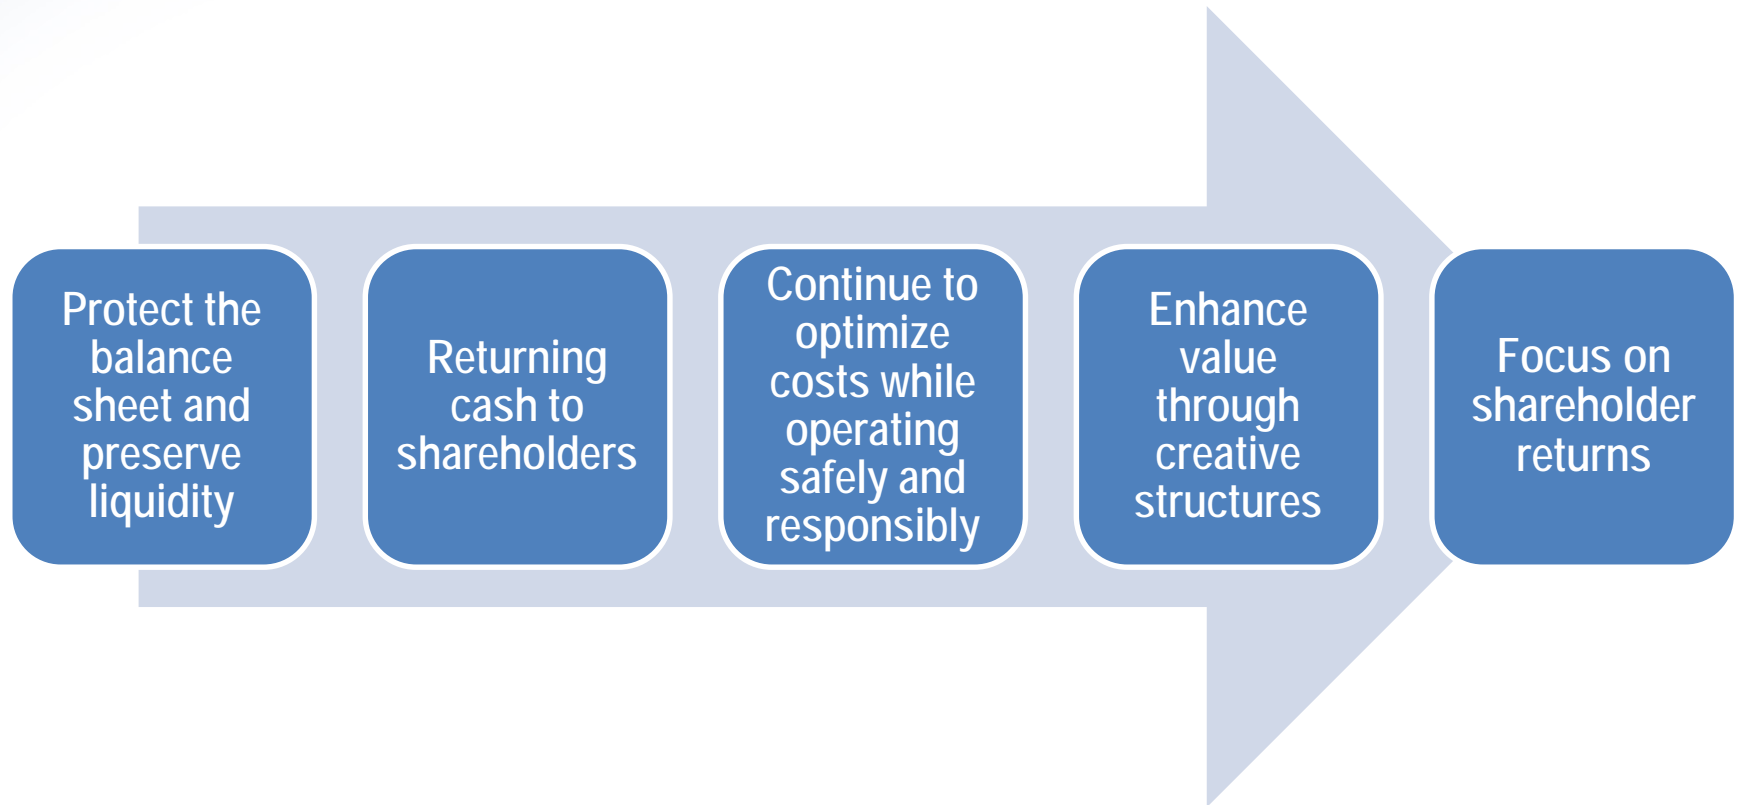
Protect the balance sheet and preserve liquidity

Returning cash to shareholders

Continue to optimize costs while operating safely and responsibly

Enhance value through creative structures

Focus on shareholder returns